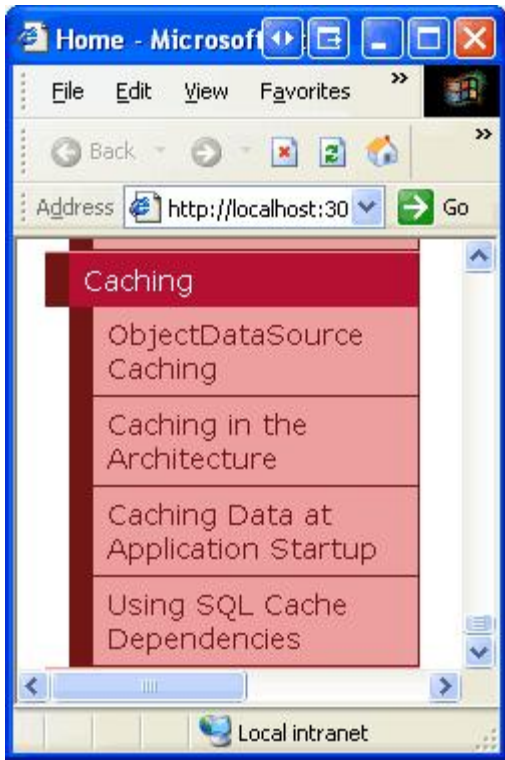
Home - Microsoft

File Edit View Favorites »

Back

»

Address http://localhost:30 Go

Caching

ObjectDataSource Caching

Caching in the Architecture

Caching Data at Application Startup

Using SQL Cache Dependencies

Local intranet